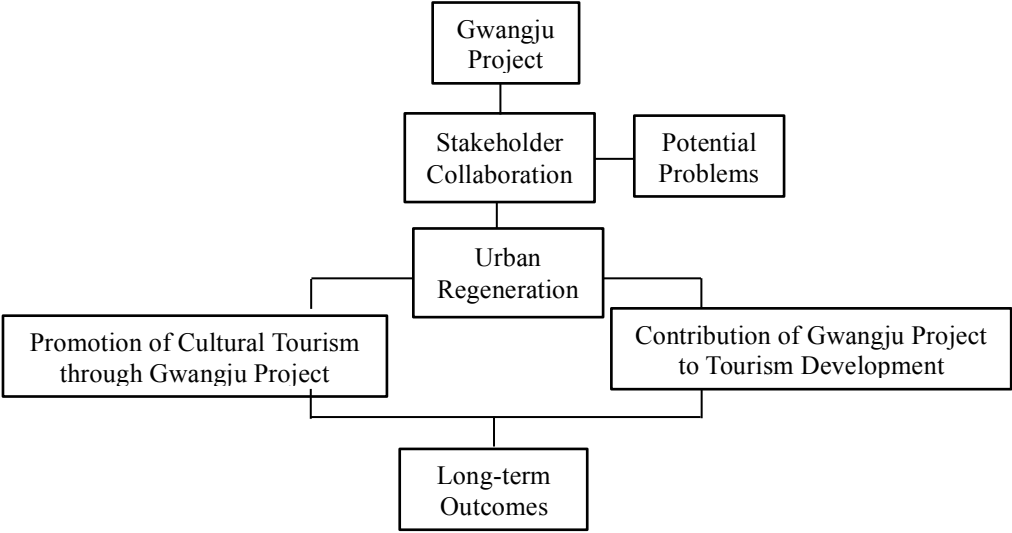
Gwangju Project

Stakeholder Collaboration

Potential Problems

Urban Regeneration

Promotion of Cultural Tourism through Gwangju Project

Contribution of Gwangju Project to Tourism Development

Long-term Outcomes